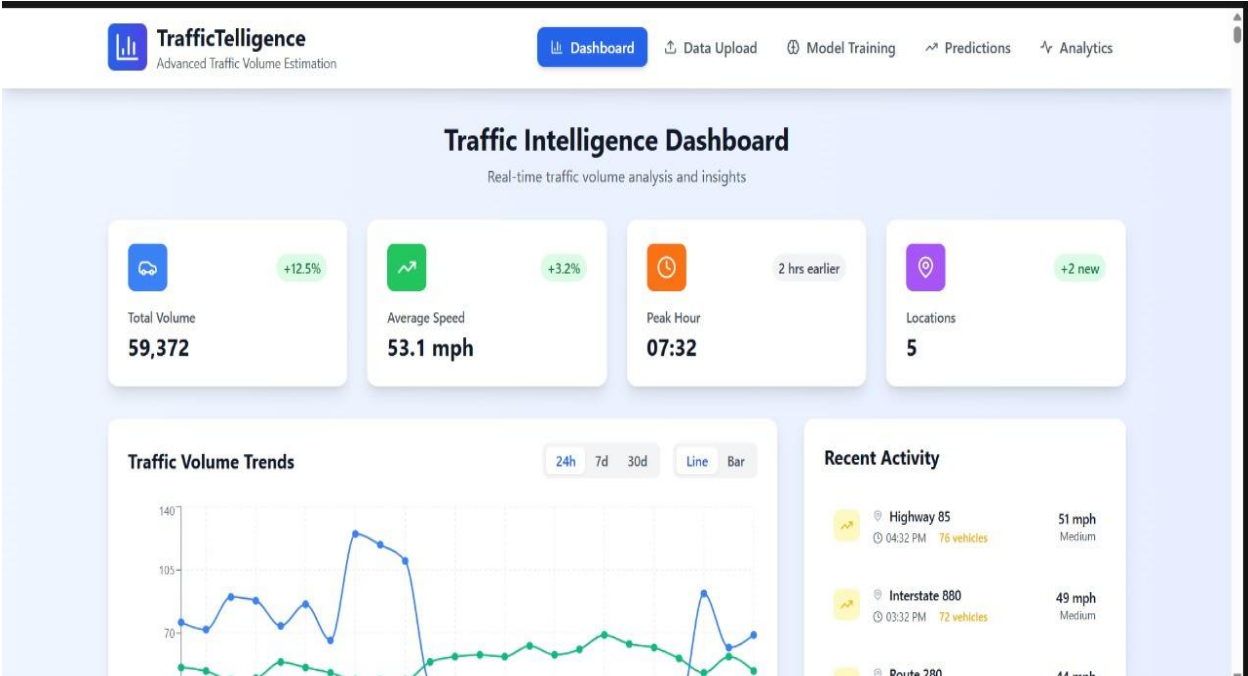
TrafficTelligence
Advanced Traffic Volume Estimation

Dashboard
Data Upload
Model Training
Predictions
Analytics

Traffic Intelligence Dashboard
Real-time traffic volume analysis and insights

+12.5%
Total Volume
59,372

+3.2%
Average Speed
53.1 mph

2 hrs earlier
Peak Hour
07:32

+2 new
Locations
5

Traffic Volume Trends
24h 7d 30d
Line Bar

140
105
70

Recent Activity

Highway 85
04:32 PM 76 vehicles
51 mph
Medium

Interstate 880
03:32 PM 72 vehicles
49 mph
Medium

Route 280
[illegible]